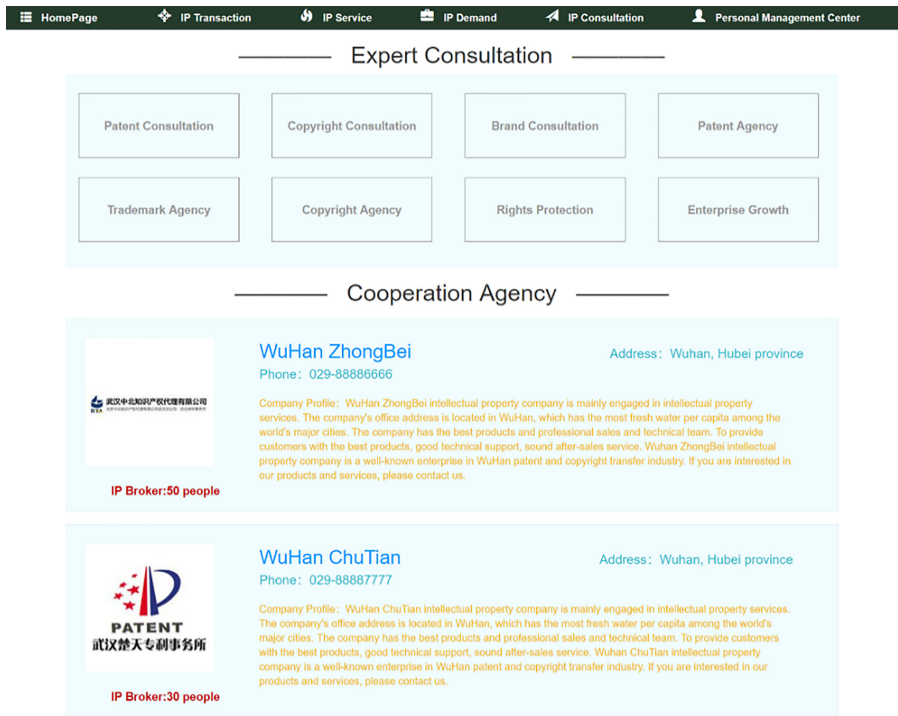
HomePage IP Transaction IP Service IP Demand IP Consultation Personal Management Center

Expert Consultation

| Patent Consultation | Copyright Consultation | Brand Consultation | Patent Agency |
|---|---|---|---|
| Trademark Agency | Copyright Agency | Rights Protection | Enterprise Growth |

Cooperation Agency

武汉中北知识产权代理有限公司

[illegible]

WuHan ZhongBei

Address：Wuhan, Hubei province

Phone：029-88886666

Company Profile：WuHan ZhongBei intellectual property company is mainly engaged in intellectual property services. The company's office address is located in WuHan, which has the most fresh water per capita among the world's major cities. The company has the best products and professional sales and technical team. To provide customers with the best products, good technical support, sound after-sales service. Wuhan ZhongBei intellectual property company is a well-known enterprise in WuHan patent and copyright transfer industry. If you are interested in our products and services, please contact us.

IP Broker:50 people

PATENT

武汉楚天专利事务所

WuHan ChuTian

Address：Wuhan, Hubei province

Phone：029-88887777

Company Profile：WuHan ChuTian intellectual property company is mainly engaged in intellectual property services. The company's office address is located in WuHan, which has the most fresh water per capita among the world's major cities. The company has the best products and professional sales and technical team. To provide customers with the best products, good technical support, sound after-sales service. Wuhan ChuTian intellectual property company is a well-known enterprise in WuHan patent and copyright transfer industry. If you are interested in our products and services, please contact us.

IP Broker:30 people